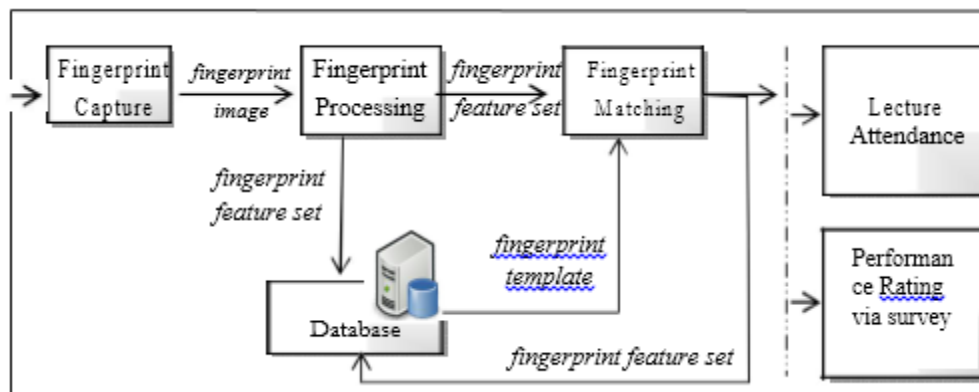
Fingerprint Capture

fingerprint image

Fingerprint Processing

fingerprint feature set

Fingerprint Matching

Lecture Attendance

fingerprint feature set

fingerprint template

Database

Performan ce Rating via survey

fingerprint feature set